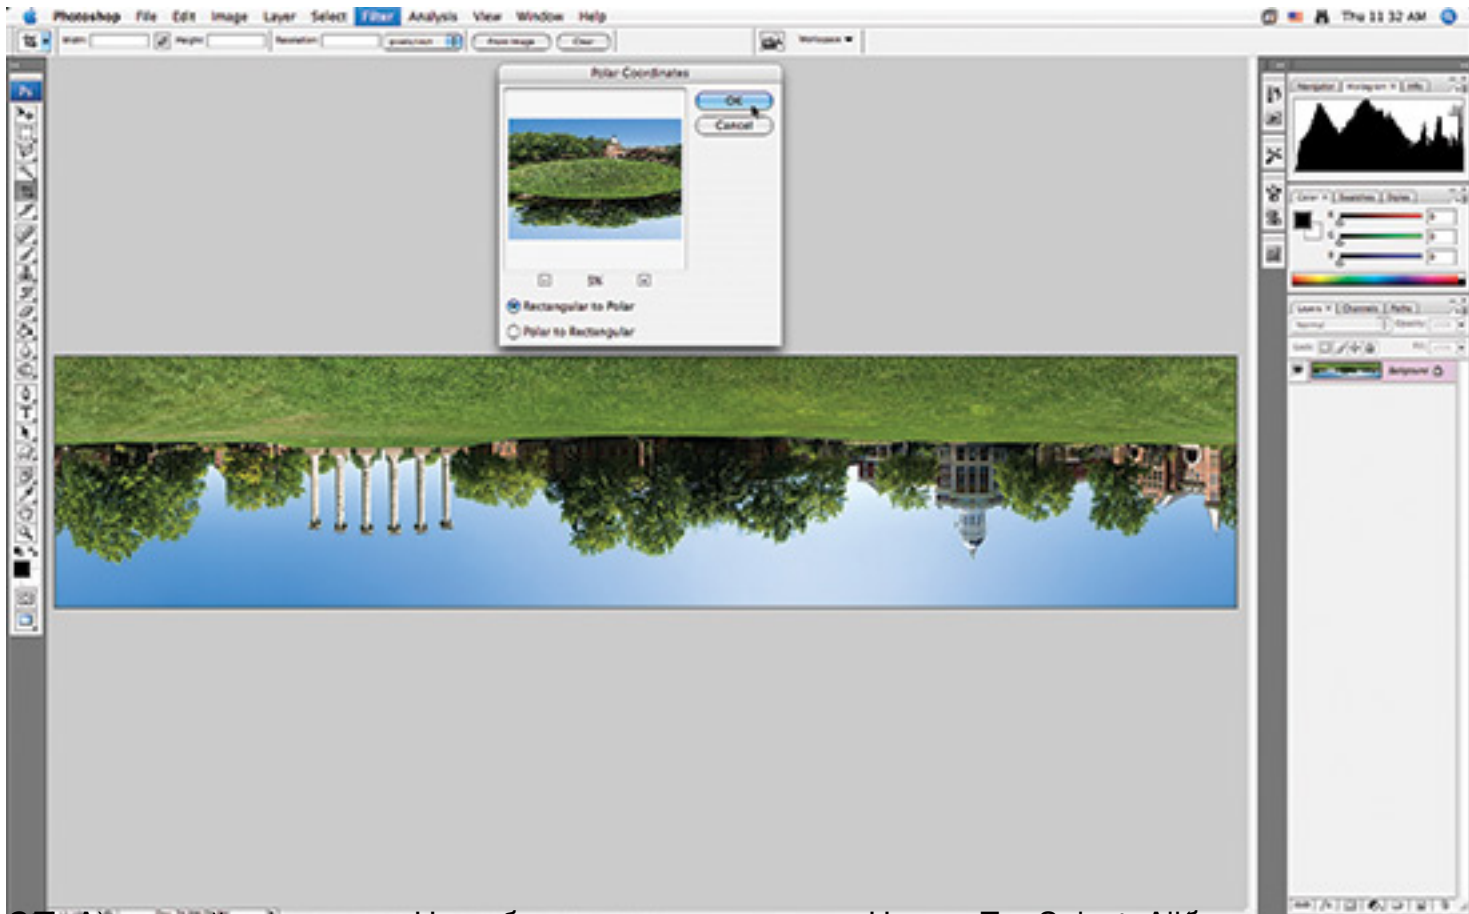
Photoshop File Edit Image Layer Select Filter Analysis View Window Help

Thu 11:32 AM

Width: Height: Resolution: Front Image Clear

Workspace

Polar Coordinates

OK

Cancel

5%

Rectangular to Polar

Polar to Rectangular

Navigator Histogram Info

Color Swatches Styles

Layers Channels Paths

Normal Opacity:

Lock: Fill:

Background

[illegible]